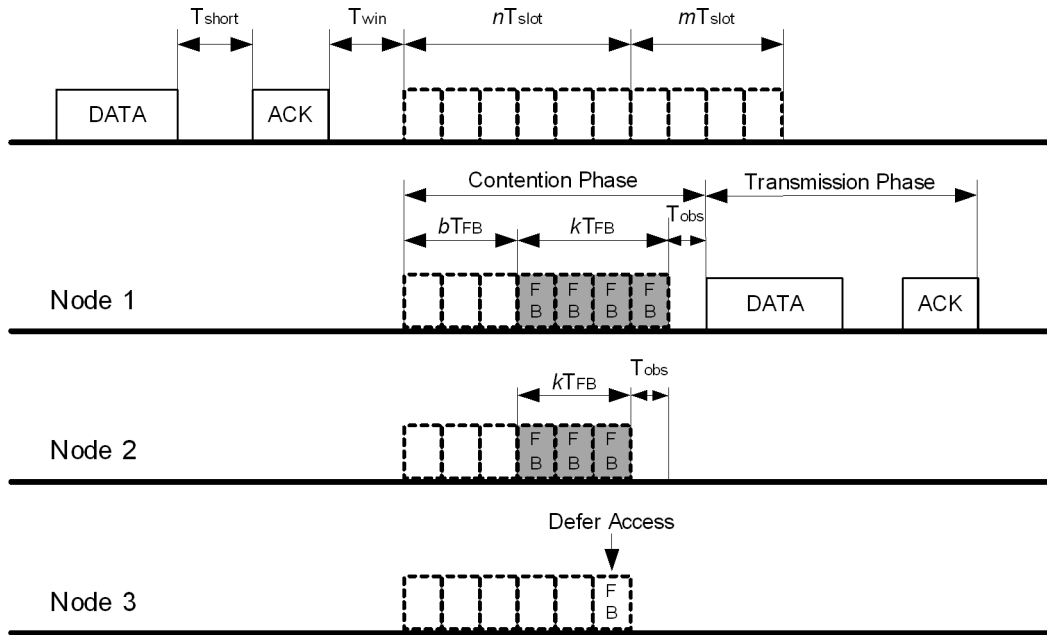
$T_{short}$ $T_{win}$ $nT_{slot}$ $mT_{slot}$

DATA ACK

Contention Phase

Transmission Phase

$bT_{FB}$ $kT_{FB}$ $T_{obs}$

Node 1

FB FB FB FB

DATA ACK

$kT_{FB}$ $T_{obs}$

Node 2

FB FB FB

Defer Access

Node 3

FB